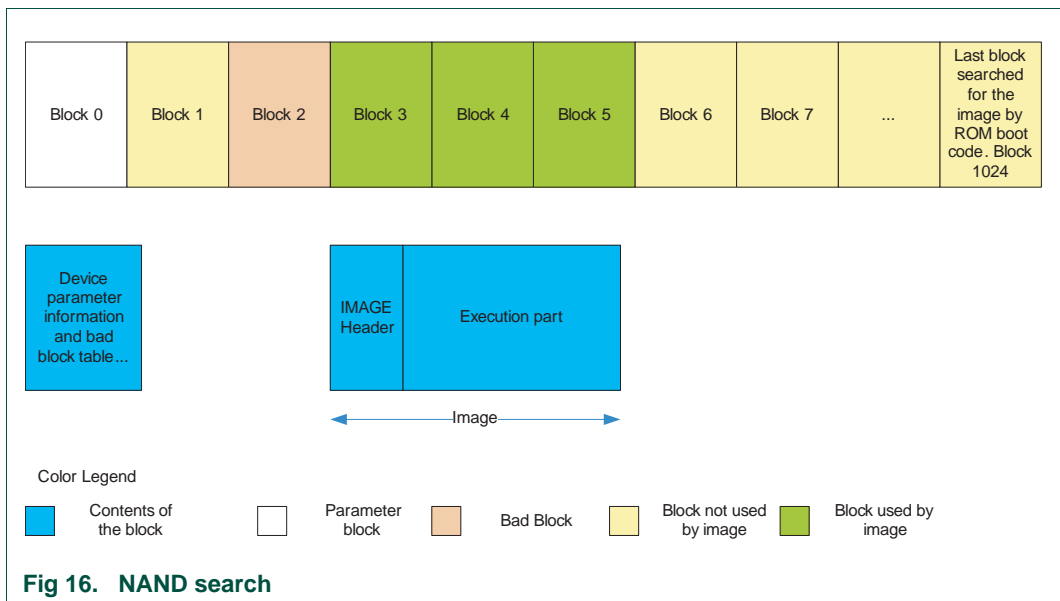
Block 0
Block 1
Block 2
Block 3
Block 4
Block 5
Block 6
Block 7
...
Last block searched for the image by ROM boot code. Block 1024

Device parameter information and bad block table...

IMAGE Header
Execution part

Image

Color Legend

Contents of the block
Parameter block
Bad Block
Block not used by image
Block used by image

Fig 16. NAND search